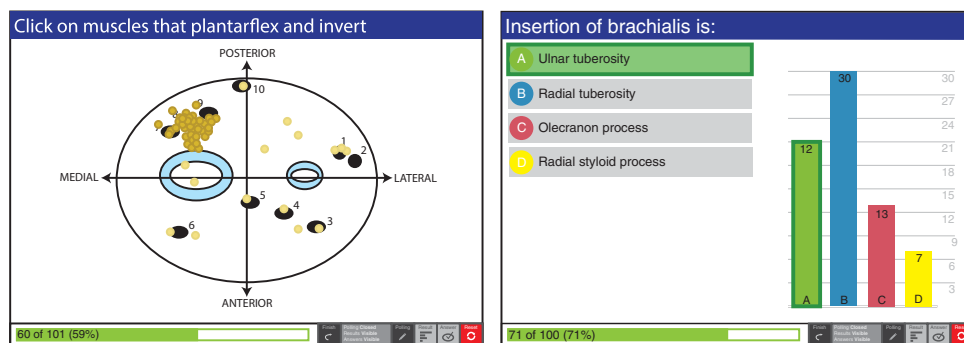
Click on muscles that plantarflex and invert

POSTERIOR

10

9

7

8

1

2

MEDIAL

LATERAL

5

4

3

6

ANTERIOR

60 of 101 (59%)

Finish

Polling Closed
Results Visible
Answers Visible

Polling

Result

Answer

Reset

Insertion of brachialis is:

A Ulnar tuberosity

B Radial tuberosity

C Olecranon process

D Radial styloid process

30
27
24
21
18
15
12
9
6
3

12

30

13

7

A

B

C

D

71 of 100 (71%)

Finish

Polling Closed
Results Visible
Answers Visible

Polling

Result

Answer

Reset